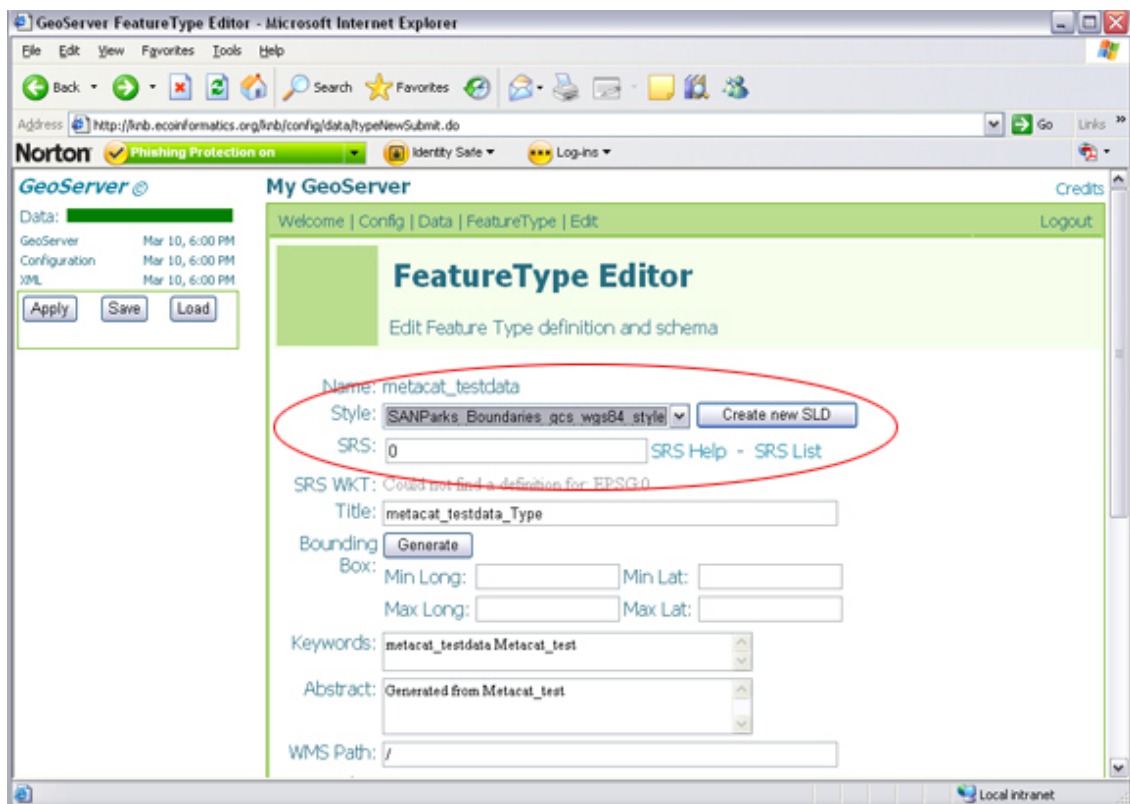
GeoServer FeatureType Editor - Microsoft Internet Explorer

File Edit View Favorites Tools Help

Back Search Favorites

Address http://knb.ecoinformatics.org/knb/config/data/typeNewSubmit.do Go Links

Norton Phishing Protection on Identity Safe Log-ins

GeoServer

Data:

GeoServer Mar 10, 6:00 PM
Configuration Mar 10, 6:00 PM
XML Mar 10, 6:00 PM

Apply Save Load

My GeoServer Credits

Welcome | Config | Data | FeatureType | Edit Logout

FeatureType Editor

Edit Feature Type definition and schema

Name: metacat_testdata

Style: SANParks_Boundaries_gcs_wgs84_style Create new SLD

SRS: 0 SRS Help - SRS List

SRS WKT: Could not find a definition for: EPSG:0

Title: metacat_testdata_Type

Bounding Box: Generate

Min Long: Min Lat:

Max Long: Max Lat:

Keywords: metacat_testdata Metacat_test

Abstract: Generated from Metacat_test

WMS Path: /

Local intranet